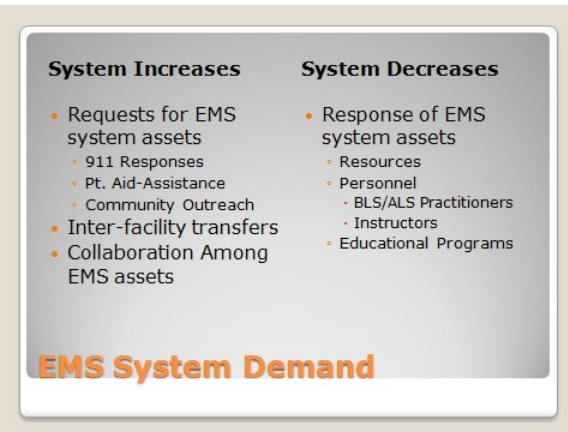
System Increases

Requests for EMS system assets
911 Responses
Pt. Aid-Assistance
Community Outreach
Inter-facility transfers
Collaboration Among EMS assets

System Decreases

Response of EMS system assets
Resources
Personnel
BLS/ALS Practitioners
Instructors
Educational Programs

EMS System Demand